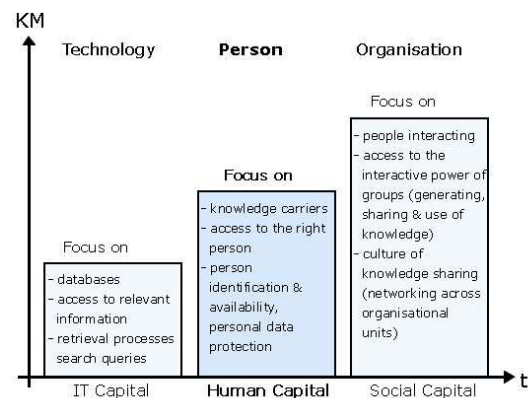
KM

Technology

Person

Organisation

Focus on

- databases
- access to relevant information
- retrieval processes search queries

IT Capital

Focus on

- knowledge carriers
- access to the right person
- person identification & availability, personal data protection

Human Capital

Focus on

- people interacting
- access to the interactive power of groups (generating, sharing & use of knowledge)
- culture of knowledge sharing (networking across organisational units)

Social Capital

t